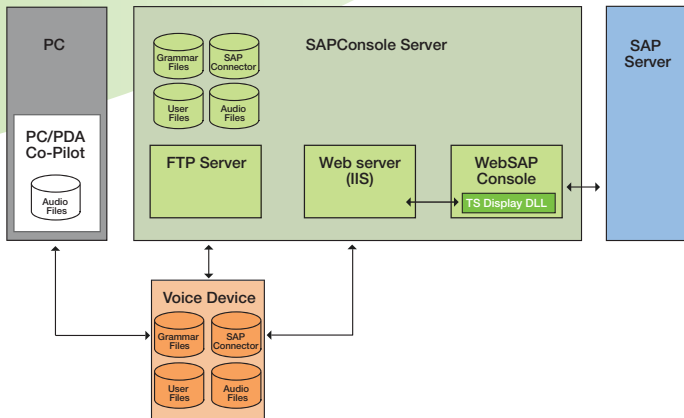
PC

PC/PDA Co-Pilot

Audio Files

SAPConsole Server

Grammar Files

SAP Connector

User Files

Audio Files

FTP Server

Web server (IIS)

WebSAP Console

TS Display DLL

SAP Server

Voice Device

Grammar Files

SAP Connector

User Files

Audio Files